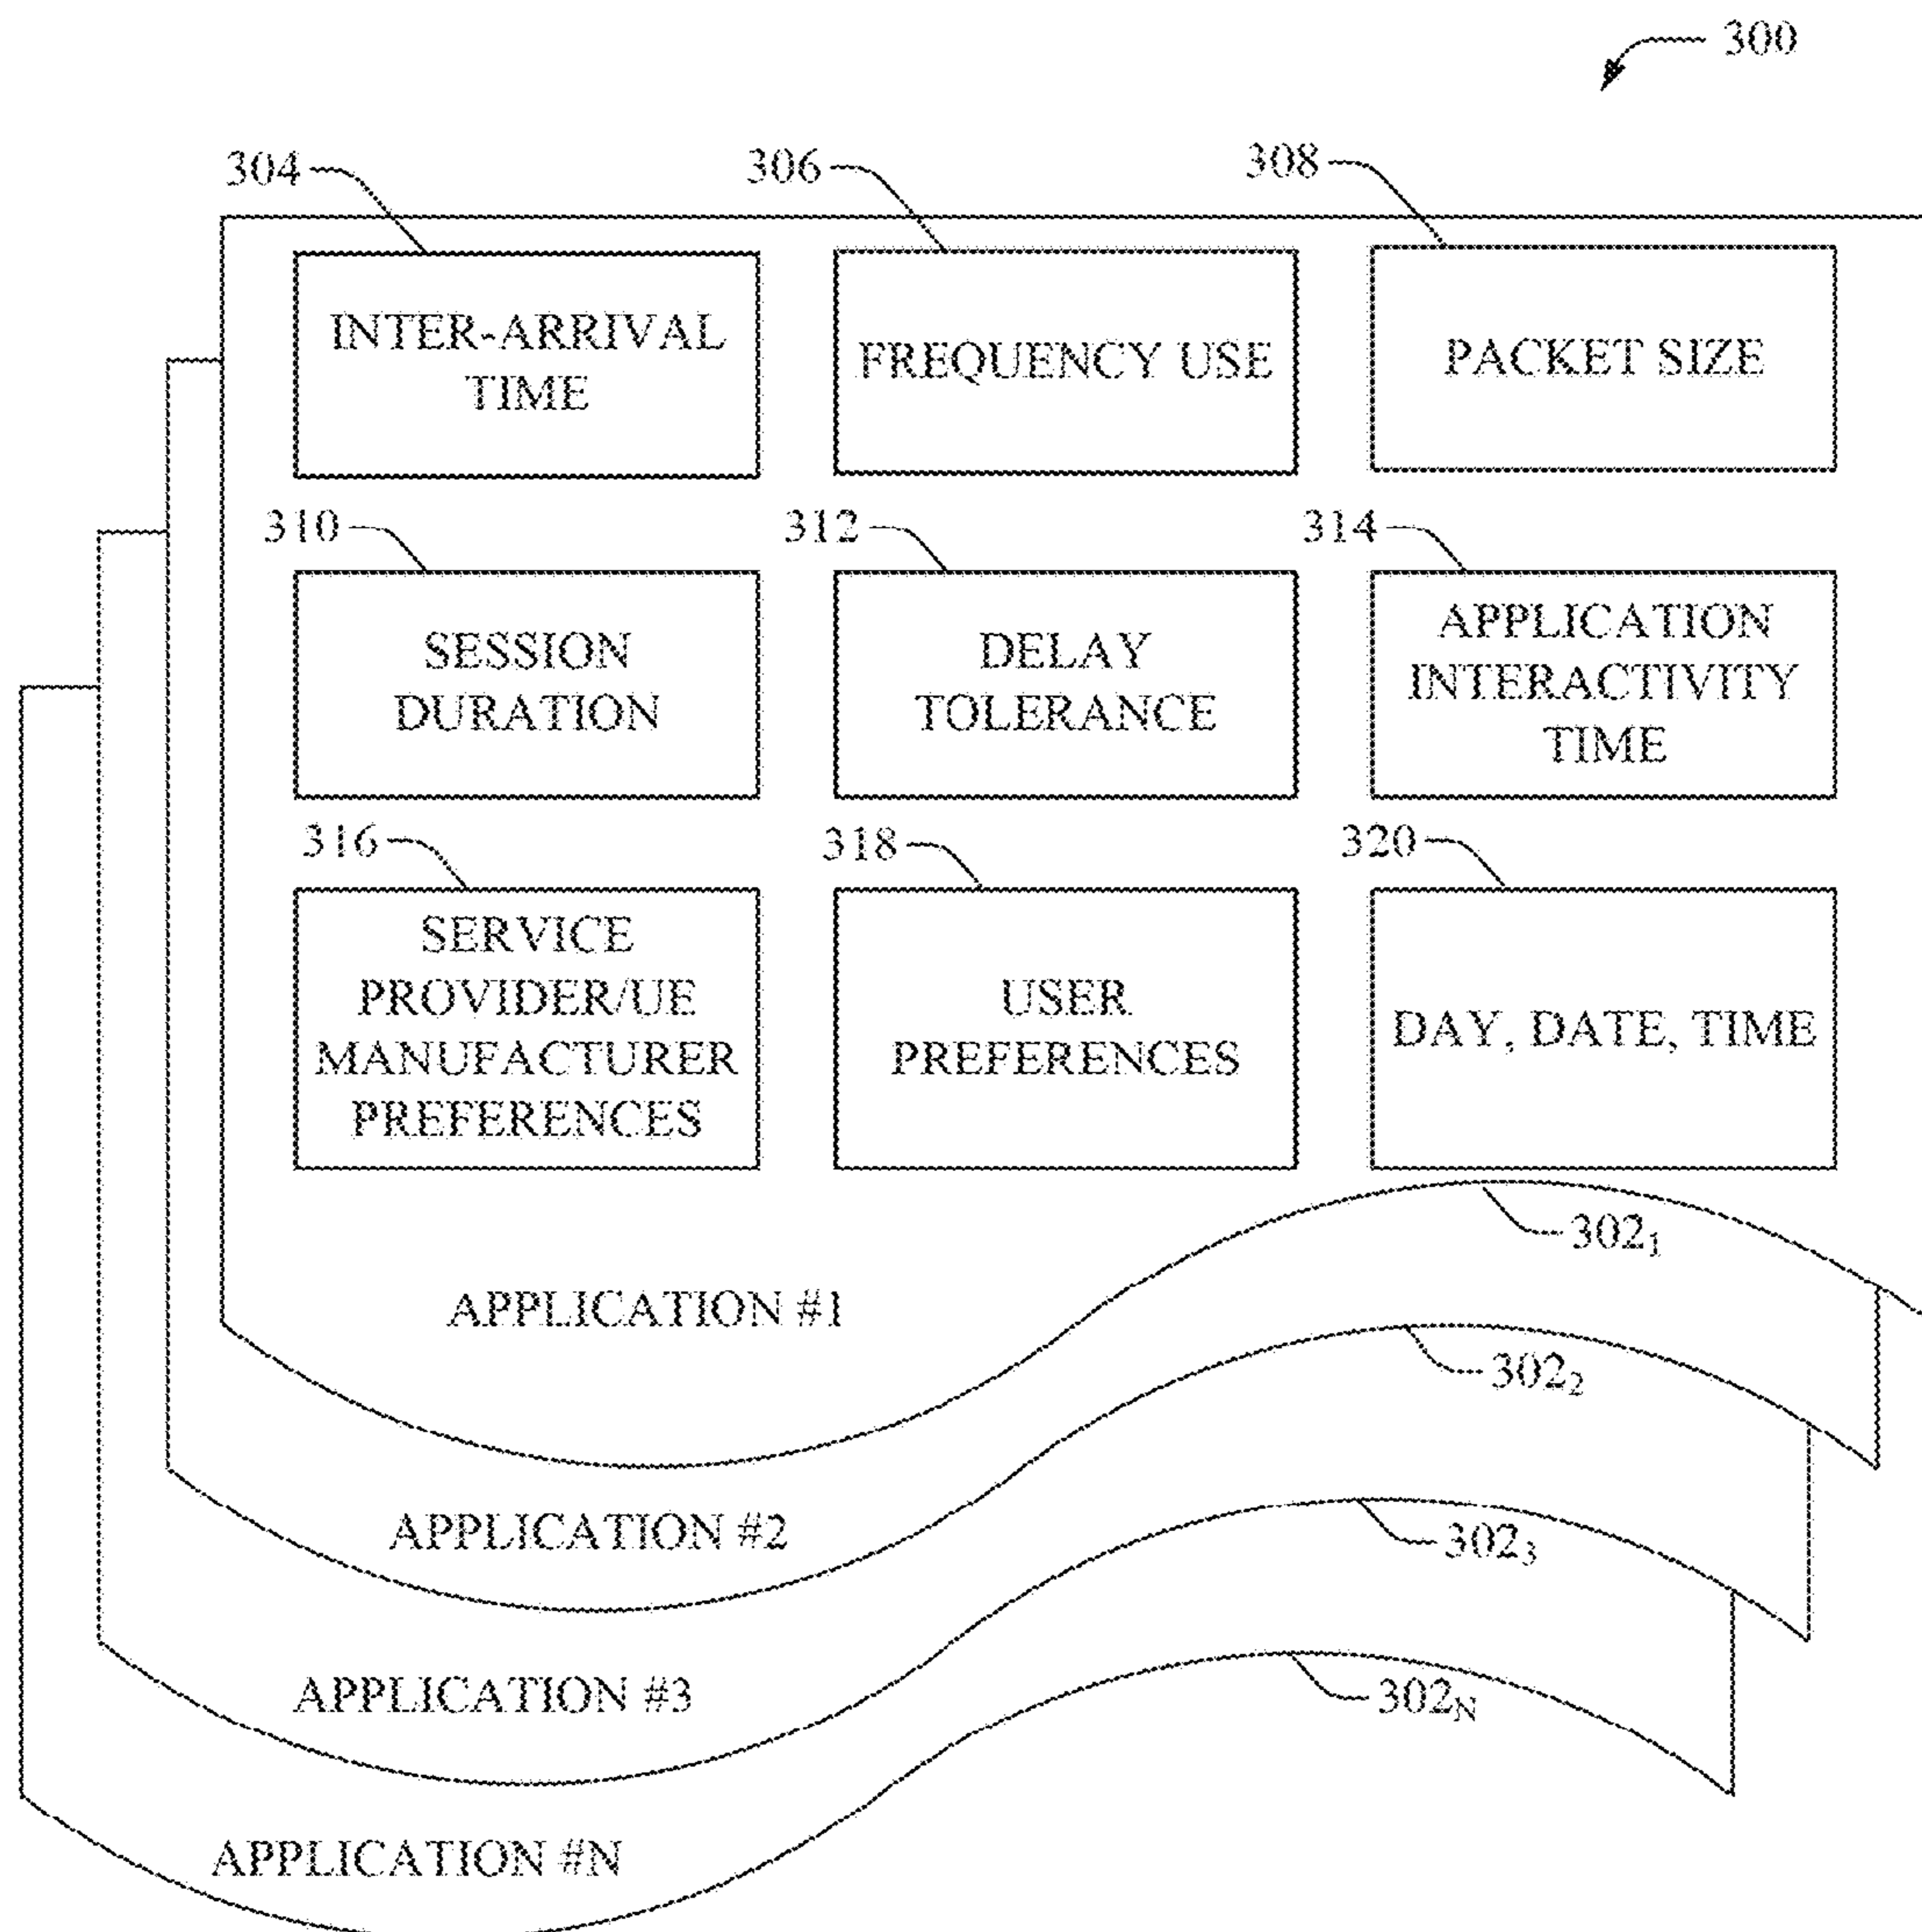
300

304

306

308

INTER-ARRIVAL TIME

FREQUENCY USE

PACKET SIZE

310

312

314

SESSION DURATION

DELAY TOLERANCE

APPLICATION INTERACTIVITY TIME

316

318

320

SERVICE PROVIDER/UE MANUFACTURER PREFERENCES

USER PREFERENCES

DAY, DATE, TIME

$302_1$

APPLICATION #1

$302_2$

APPLICATION #2

$302_3$

APPLICATION #3

$302_N$

APPLICATION #N